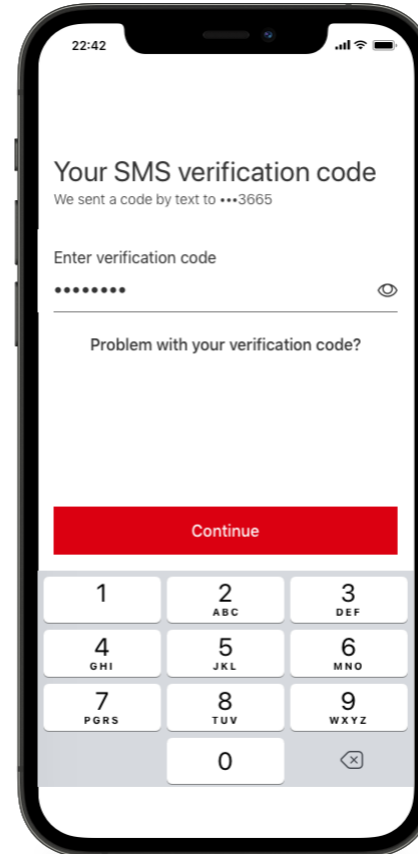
22:42

Your SMS verification code
We sent a code by text to •••3665

Enter verification code
••••••••

Problem with your verification code?

Continue

1
2 ABC
3 DEF
4 GHI
5 JKL
6 MNO
7 PQRS
8 TUV
9 WXYZ
0